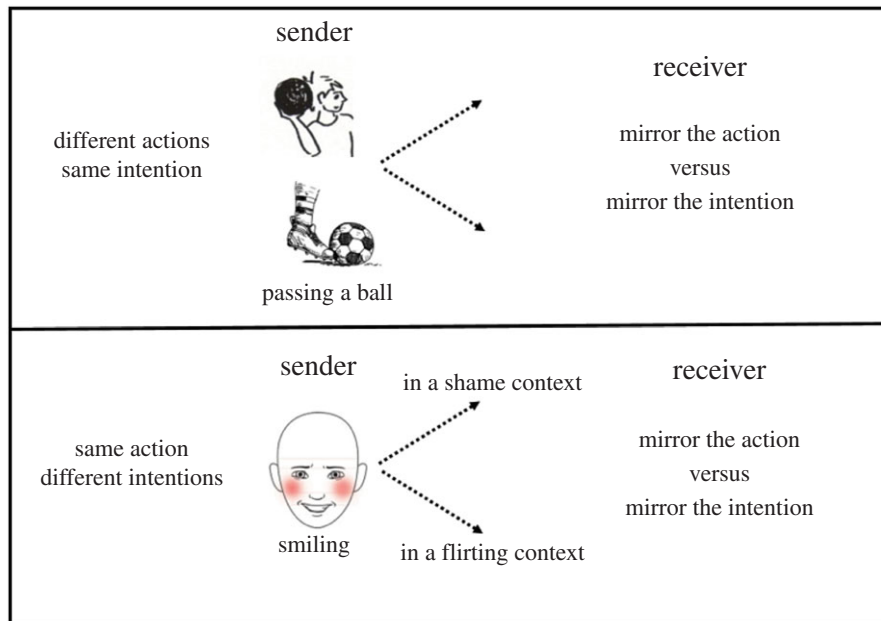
sender

different actions
same intention

passing a ball

receiver

mirror the action
versus
mirror the intention

sender

same action
different intentions

smiling

in a shame context

in a flirting context

receiver

mirror the action
versus
mirror the intention